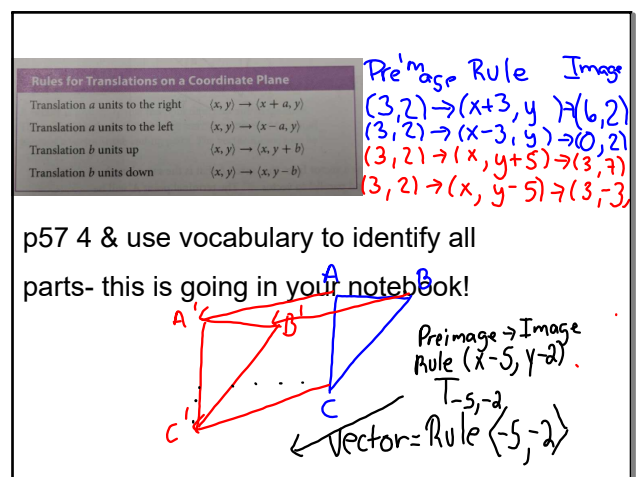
Rules for Translations on a Coordinate Plane

| | |
|---|---|
| Translation $a$ units to the right | $\langle x, y\rangle \rightarrow \langle x+a, y\rangle$ |
| Translation $a$ units to the left | $\langle x, y\rangle \rightarrow \langle x-a, y\rangle$ |
| Translation $b$ units up | $\langle x, y\rangle \rightarrow \langle x, y+b\rangle$ |
| Translation $b$ units down | $\langle x, y\rangle \rightarrow \langle x, y-b\rangle$ |

Preimage Rule Image
$(3,2) \rightarrow (x+3, y) \rightarrow (6,2)$
$(3,2) \rightarrow (x-3, y) \rightarrow (0,2)$
$(3,2) \rightarrow (x, y+5) \rightarrow (3,7)$
$(3,2) \rightarrow (x, y-5) \rightarrow (3,-3)$

p57 4 & use vocabulary to identify all parts- this is going in your notebook!

A B A' B' C C'

Preimage → Image
Rule $(x-5, y-2)$
$T_{-5,-2}$
Vector = Rule $\langle -5,-2\rangle$